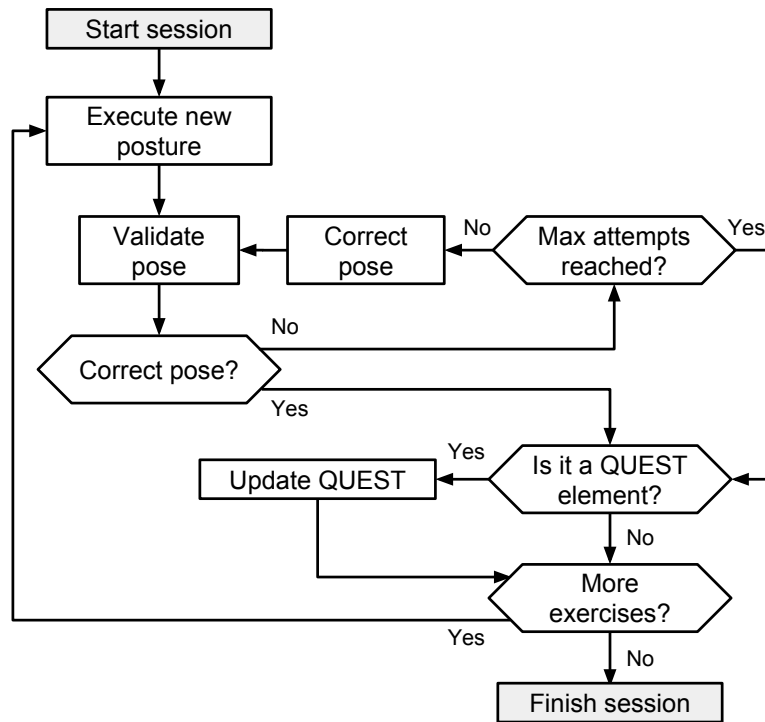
Start session

Execute new posture

Validate pose

Correct pose

No

Max attempts reached?

Yes

No

Correct pose?

Yes

Yes

Update QUEST

Is it a QUEST element?

No

More exercises?

Yes

No

Finish session